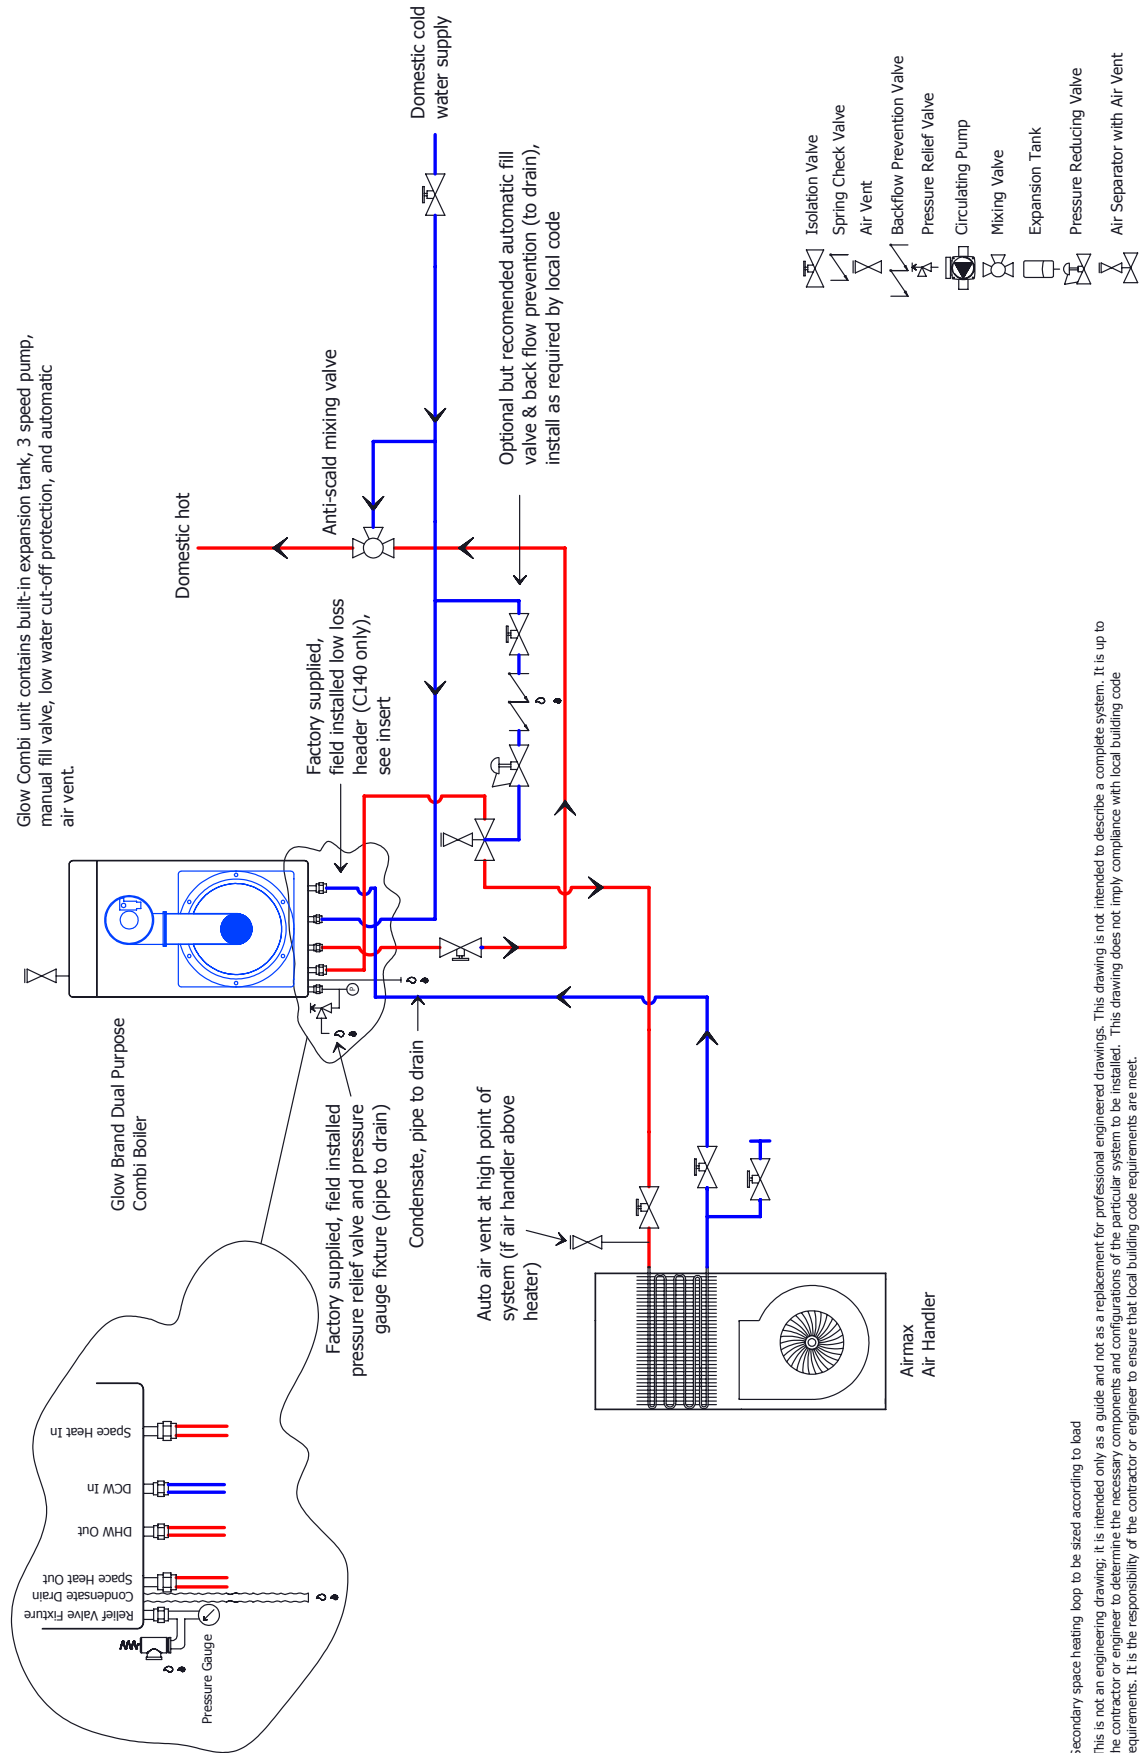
Glow Combi unit contains built-in expansion tank, 3 speed pump, manual fill valve, low water cut-off protection, and automatic air vent.

Domestic cold water supply

Optional but recomended automatic fill valve & back flow prevention (to drain), install as required by local code

Anti-scald mixing valve

Domestic hot

Factory supplied, field installed low loss header (C140 only), see insert

Isolation Valve
Spring Check Valve
Air Vent
Backflow Prevention Valve
Pressure Relief Valve
Circulating Pump
Mixing Valve
Expansion Tank
Pressure Reducing Valve
Air Separator with Air Vent

Glow Brand Dual Purpose Combi Boiler

Factory supplied, field installed pressure relief valve and pressure gauge fixture (pipe to drain)

Condensate, pipe to drain

Auto air vent at high point of system (if air handler above heater)

Airmax Air Handler

Space Heat In
DCW In
DHW Out
Space Heat Out
Condensate Drain
Relief Valve Fixture
Pressure Gauge

Secondary space heating loop to be sized according to load

This is not an engineering drawing; it is intended only as a guide and not as a replacement for professional engineered drawings. This drawing is not intended to describe a complete system. It is up to the contractor or engineer to determine the necessary components and configurations of the particular system to be installed. This drawing does not imply compliance with local building code requirements. It is the responsibility of the contractor or engineer to ensure that local building code requirements are meet.